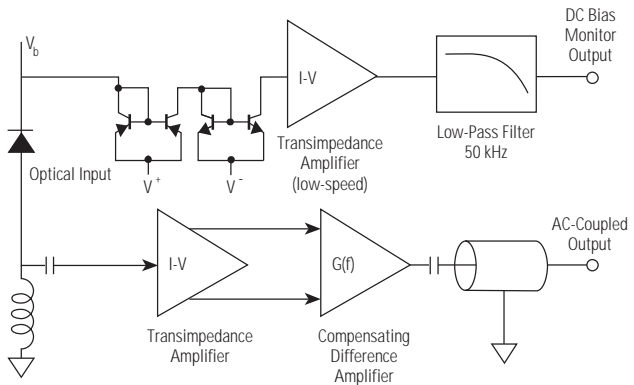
$V_b$

I-V

DC Bias Monitor Output

Optical Input

$V^+$

$V^-$

Transimpedance Amplifier (low-speed)

Low-Pass Filter 50 kHz

I-V

G(f)

AC-Coupled Output

Transimpedance Amplifier

Compensating Difference Amplifier